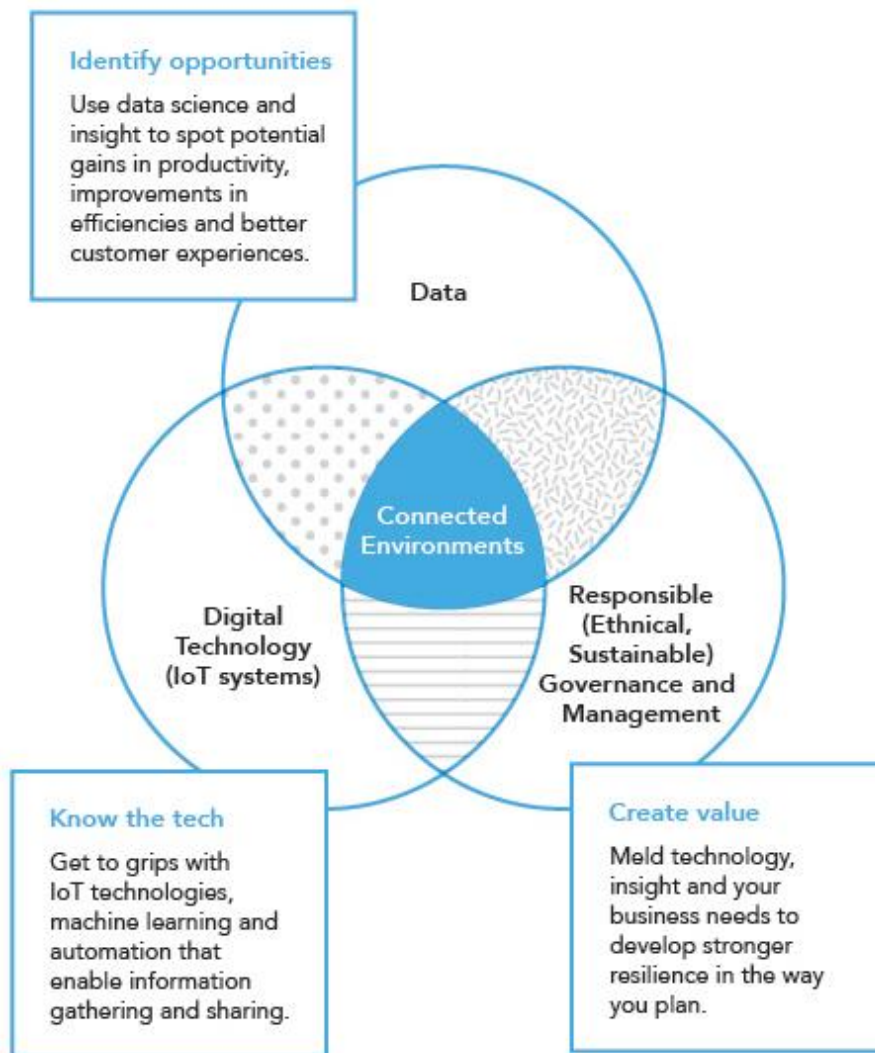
Identify opportunities

Use data science and insight to spot potential gains in productivity, improvements in efficiencies and better customer experiences.

Data

Connected Environments

Digital Technology (IoT systems)

Responsible (Ethnical, Sustainable) Governance and Management

Know the tech

Get to grips with IoT technologies, machine learning and automation that enable information gathering and sharing.

Create value

Meld technology, insight and your business needs to develop stronger resilience in the way you plan.